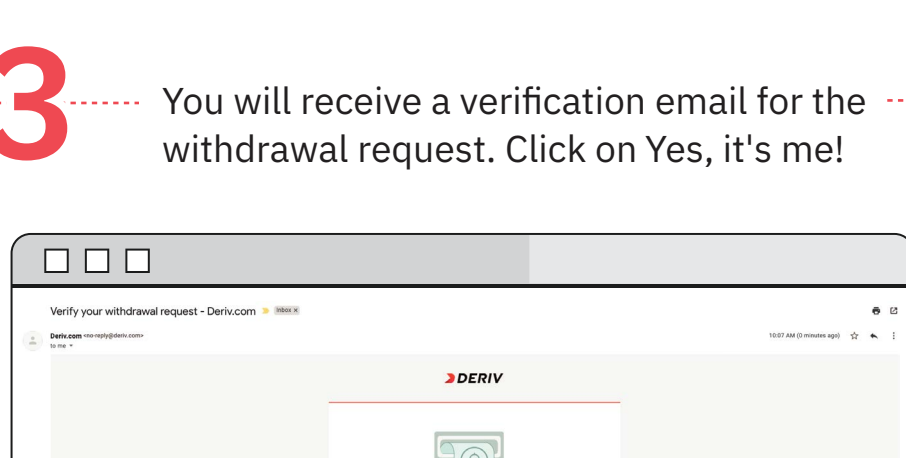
3

You will receive a verification email for the withdrawal request. Click on Yes, it's me!

Verify your withdrawal request - Deriv.com Inbox ×

Deriv.com <no-reply@deriv.com>
to me

10:07 AM (0 minutes ago)

DERIV